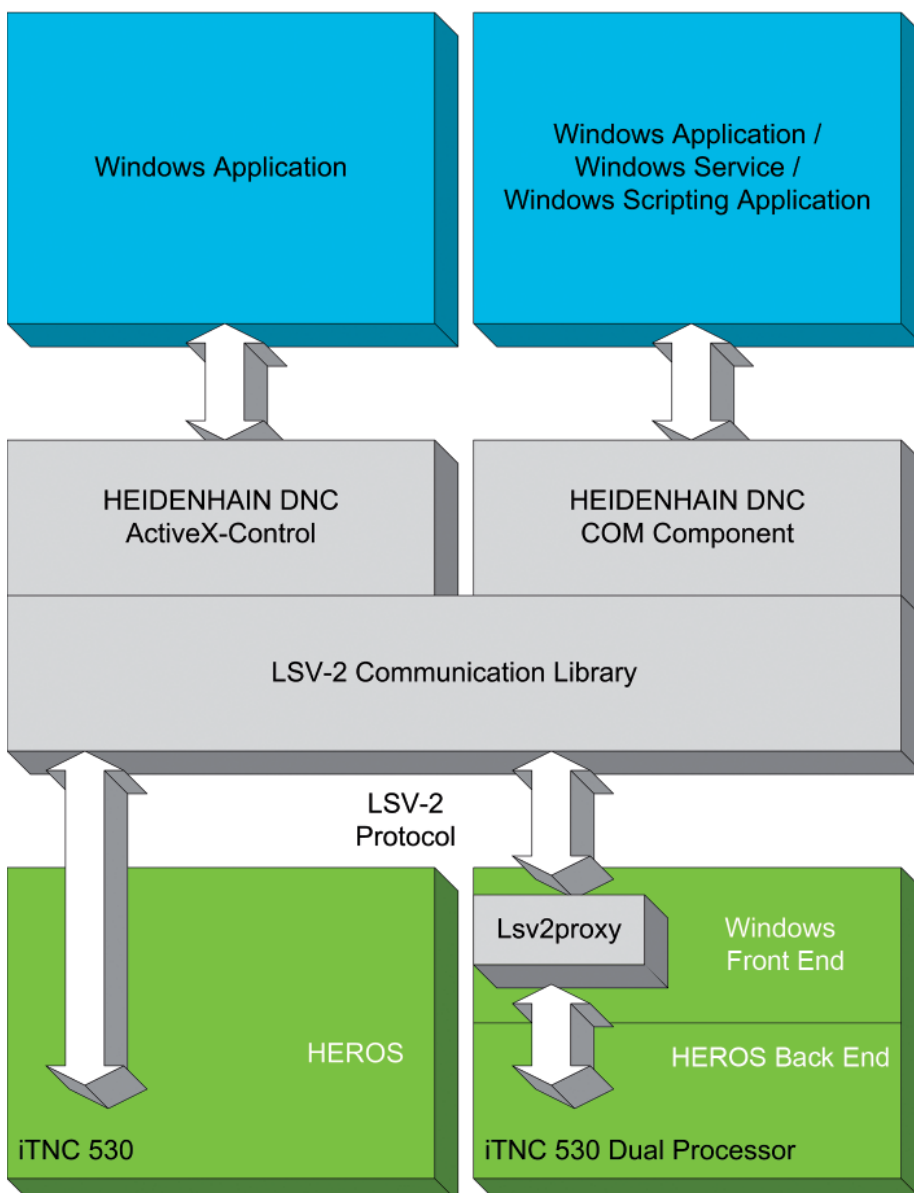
Windows Application

Windows Application /
Windows Service /
Windows Scripting Application

HEIDENHAIN DNC
ActiveX-Control

HEIDENHAIN DNC
COM Component

LSV-2 Communication Library

LSV-2
Protocol

Lsv2proxy

Windows
Front End

HEROS

HEROS Back End

iTNC 530

iTNC 530 Dual Processor